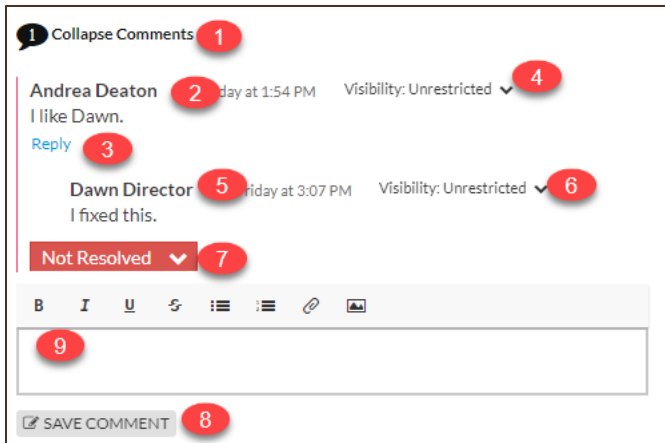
1 Collapse Comments 1

Andrea Deaton 2 day at 1:54 PM Visibility: Unrestricted 4
I like Dawn.
Reply 3

Dawn Director 5 riday at 3:07 PM Visibility: Unrestricted 6
I fixed this.

Not Resolved 7

B I U S

9

SAVE COMMENT 8